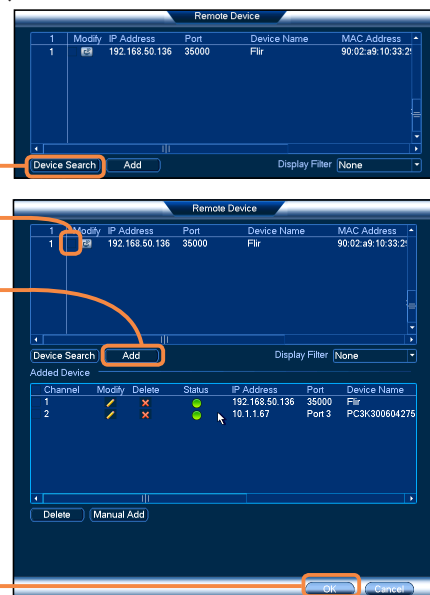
Remote Device

| 1 | Modify | IP Address | Port | Device Name | MAC Address |
|---|---|---|---|---|---|
| 1 | | 192.168.50.136 | 35000 | Flir | 90:02:a9:10:33:2 |

Device Search Add Display Filter None

Remote Device

| 1 | Modify | IP Address | Port | Device Name | MAC Address |
|---|---|---|---|---|---|
| 1 | | 192.168.50.136 | 35000 | Flir | 90:02:a9:10:33:2 |

Device Search Add Display Filter None

Added Device

| Channel | Modify | Delete | Status | IP Address | Port | Device Name |
|---|---|---|---|---|---|---|
| 1 | | | | 192.168.50.136 | 35000 | Flir |
| 2 | | | | 10.1.1.67 | Port 3 | PC3K300604275 |

Delete Manual Add

OK Cancel